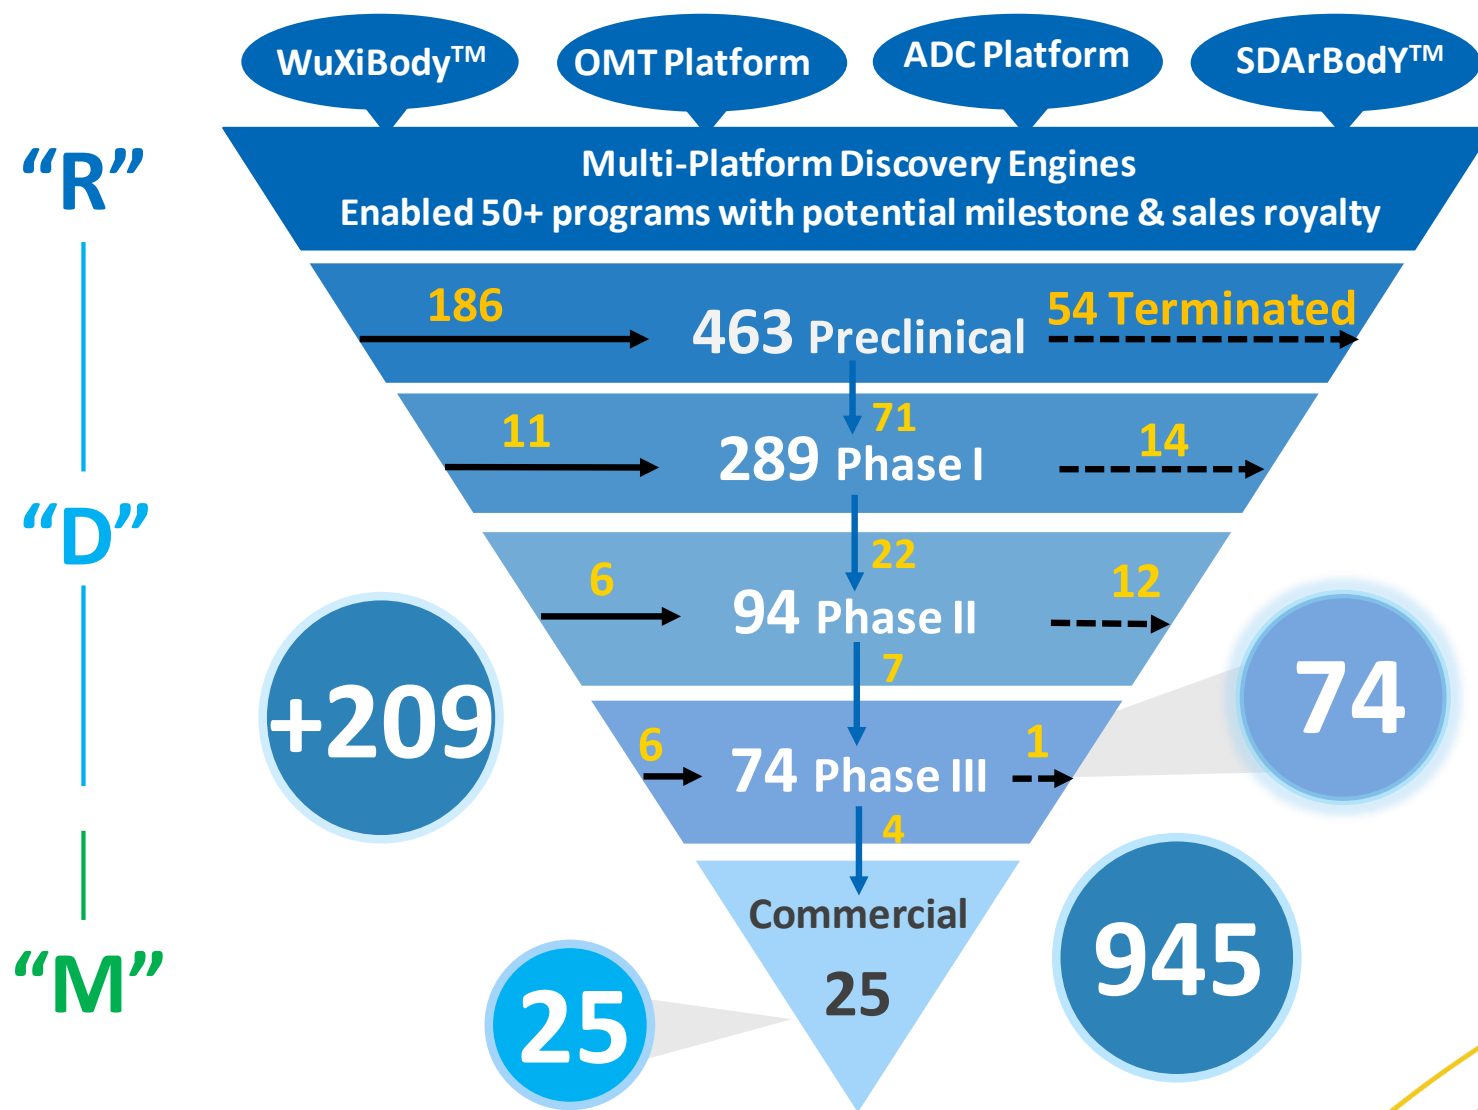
WuXiBody™

OMT Platform

ADC Platform

SDArBodY™

"R"

Multi-Platform Discovery Engines
Enabled 50+ programs with potential milestone & sales royalty

186

463 Preclinical

54 Terminated

71

11

289 Phase I

14

"D"

22

6

94 Phase II

12

+209

7

74

6

74 Phase III

1

4

"M"

Commercial

25

945

25